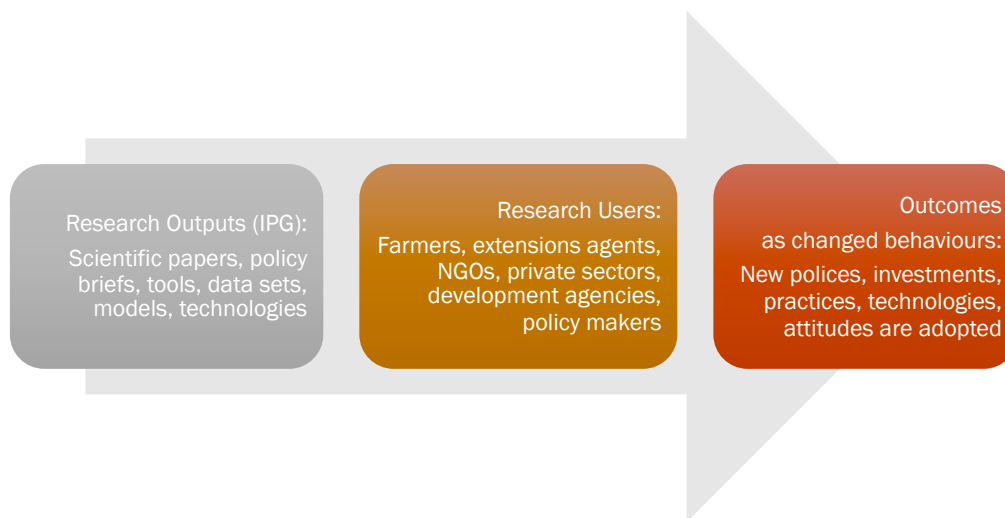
Research Outputs (IPG):

Scientific papers, policy briefs, tools, data sets, models, technologies

Research Users:

Farmers, extensions agents, NGOs, private sectors, development agencies, policy makers

Outcomes

as changed behaviours:

New polices, investments, practices, technologies, attitudes are adopted